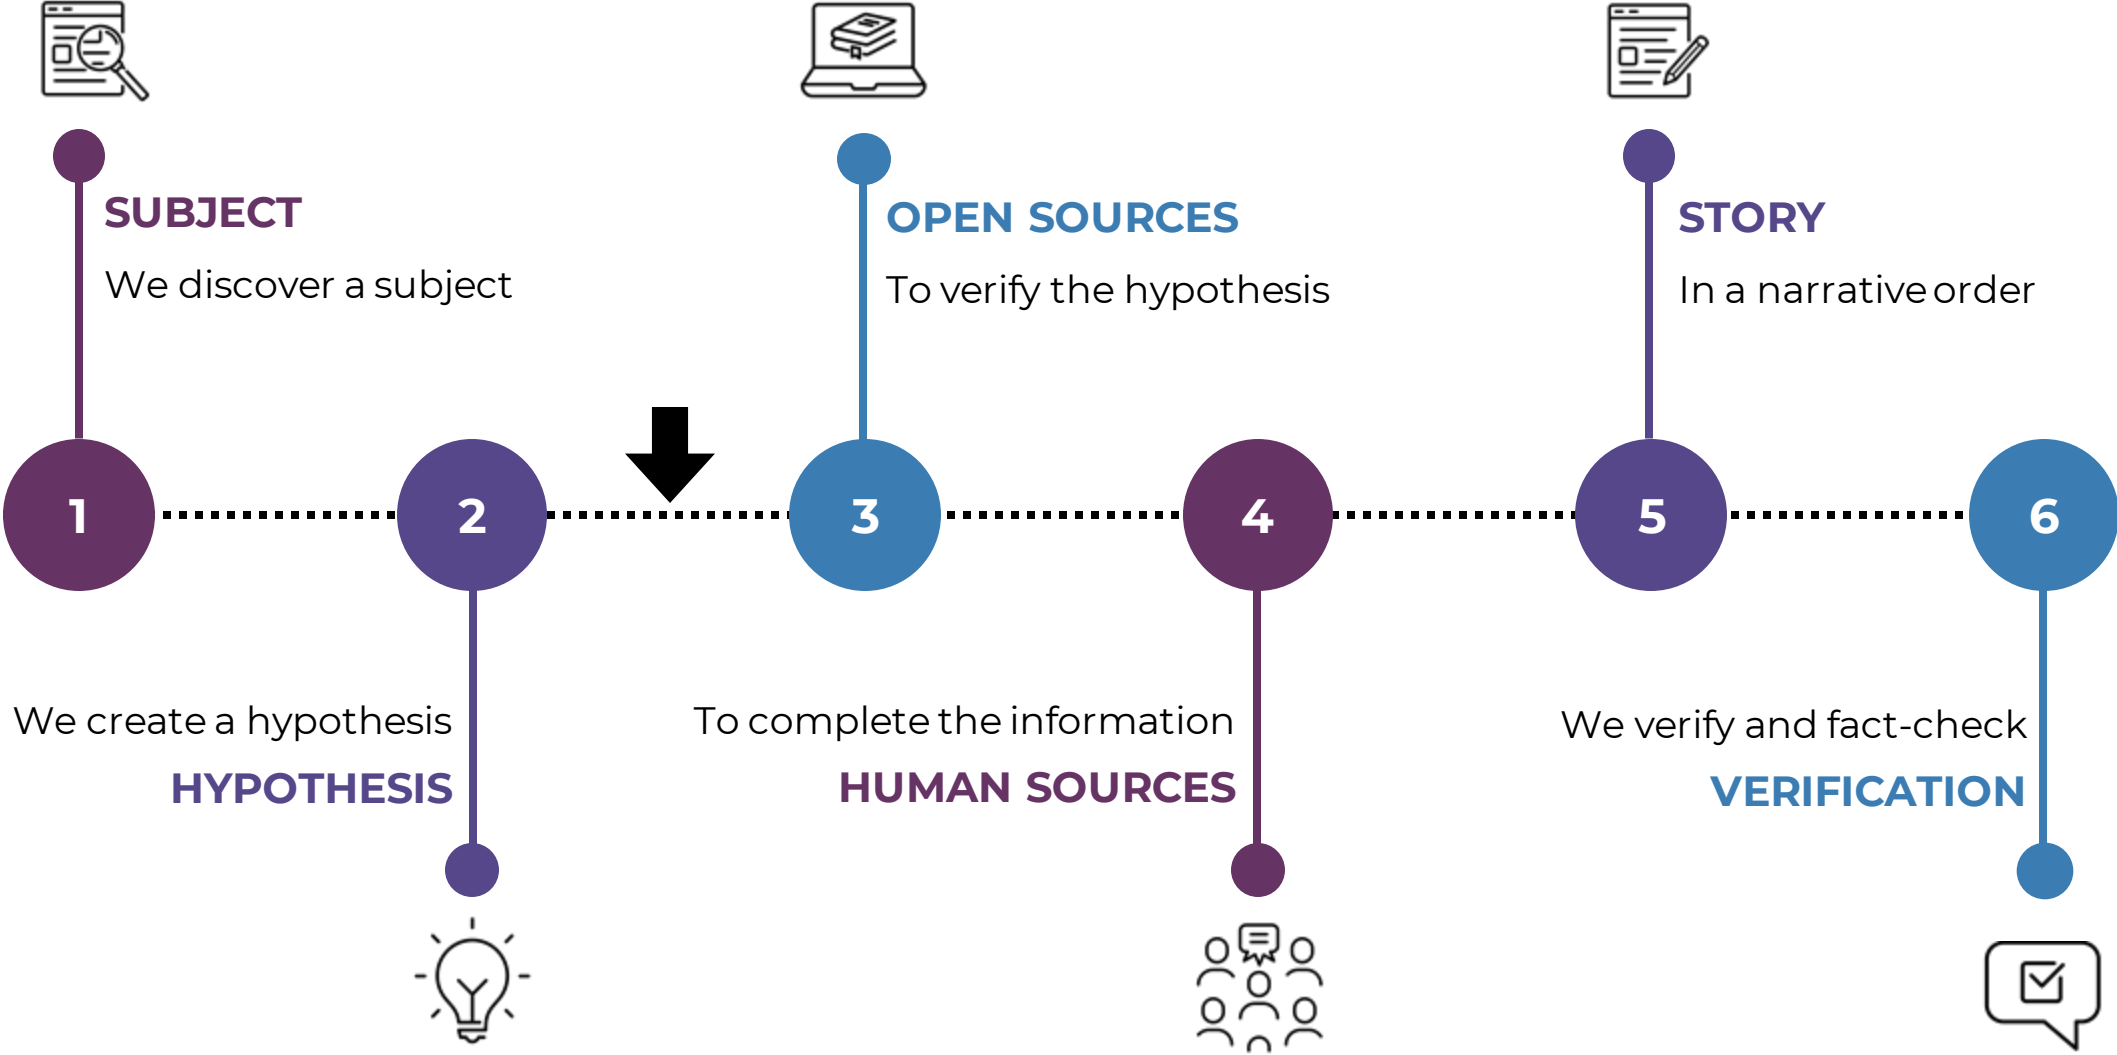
SUBJECT

We discover a subject

OPEN SOURCES

To verify the hypothesis

STORY

In a narrative order

1

2

3

4

5

6

We create a hypothesis

HYPOTHESIS

To complete the information

HUMAN SOURCES

We verify and fact-check

VERIFICATION